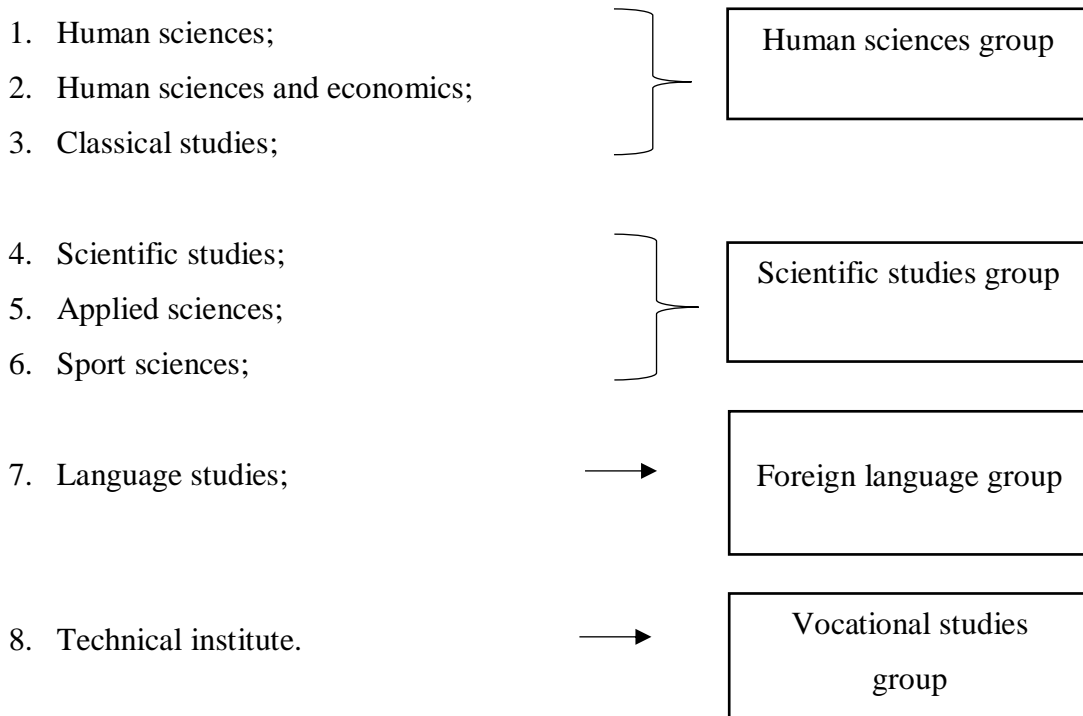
1. Human sciences;
2. Human sciences and economics;
3. Classical studies;

Human sciences group

4. Scientific studies;
5. Applied sciences;
6. Sport sciences;

Scientific studies group

7. Language studies;

Foreign language group

8. Technical institute.

Vocational studies group